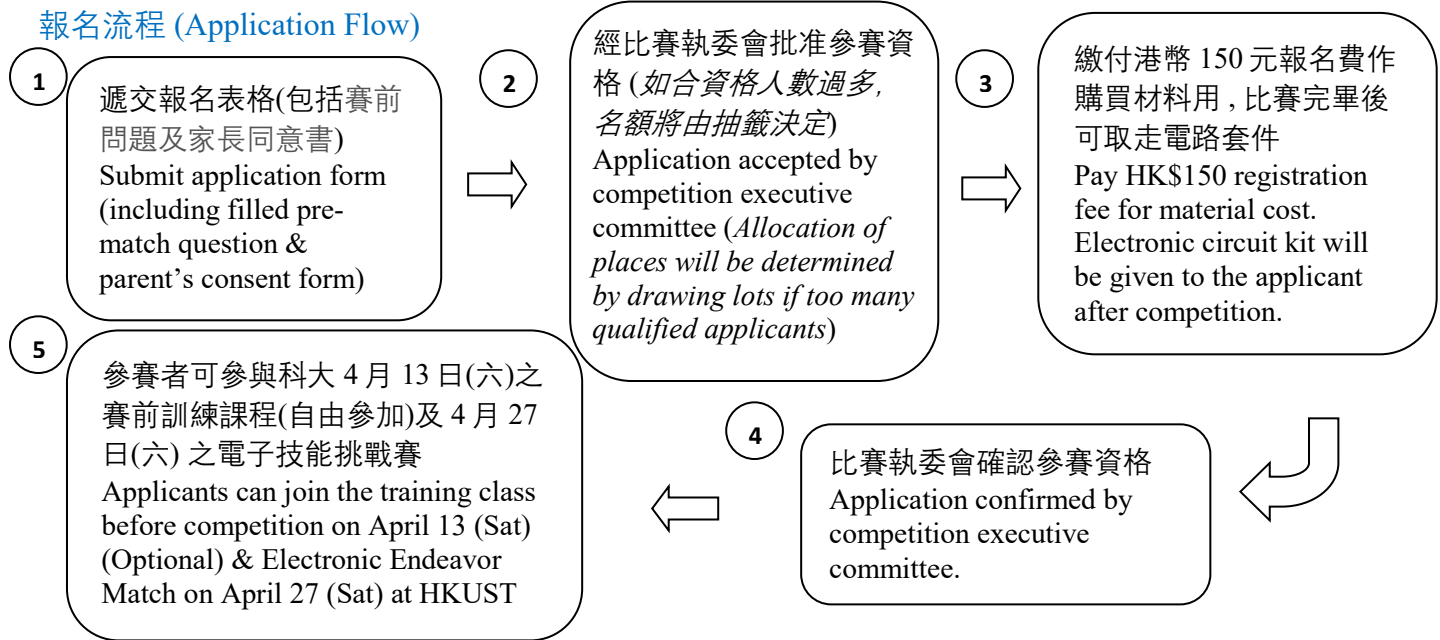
報名流程 (Application Flow)

1

遞交報名表格(包括賽前問題及家長同意書)
Submit application form (including filled pre-match question & parent's consent form)

2

經比賽執委會批准參賽資格 (*如合資格人數過多, 名額將由抽籤決定*)
Application accepted by competition executive committee (*Allocation of places will be determined by drawing lots if too many qualified applicants*)

3

繳付港幣 150 元報名費作購買材料用 , 比賽完畢後可取走電路套件
Pay HK$150 registration fee for material cost. Electronic circuit kit will be given to the applicant after competition.

4

比賽執委會確認參賽資格
Application confirmed by competition executive committee.

5

參賽者可參與科大 4 月 13 日(六)之賽前訓練課程(自由參加)及 4 月 27 日(六) 之電子技能挑戰賽
Applicants can join the training class before competition on April 13 (Sat) (Optional) & Electronic Endeavor Match on April 27 (Sat) at HKUST